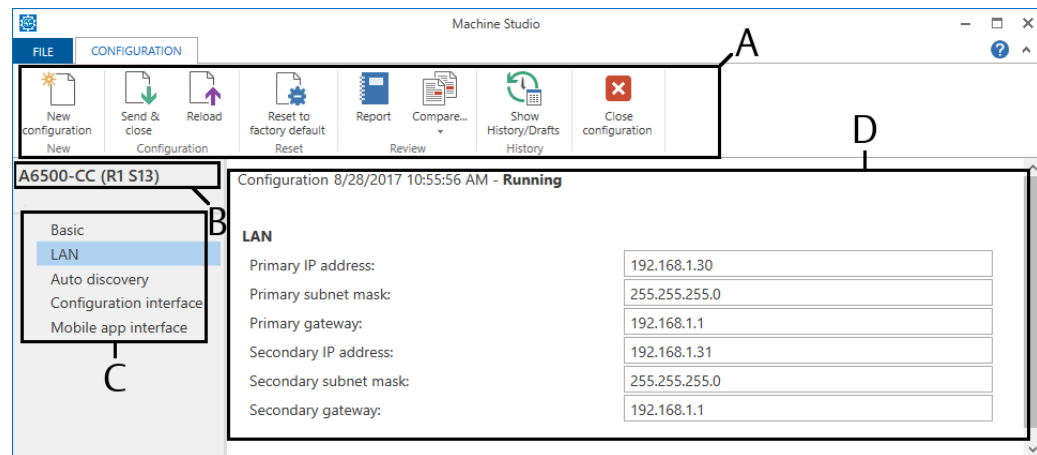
Machine Studio

FILE CONFIGURATION

A

New configuration
New

Send & close
Reload
Configuration

Reset to factory default
Reset

Report
Compare...
Review

Show History/Drafts
History

Close configuration

D

A6500-CC (R1 S13)

B

Basic
LAN
Auto discovery
Configuration interface
Mobile app interface

C

Configuration 8/28/2017 10:55:56 AM - **Running**

LAN

| | |
|---|---|
| Primary IP address: | 192.168.1.30 |
| Primary subnet mask: | 255.255.255.0 |
| Primary gateway: | 192.168.1.1 |
| Secondary IP address: | 192.168.1.31 |
| Secondary subnet mask: | 255.255.255.0 |
| Secondary gateway: | 192.168.1.1 |